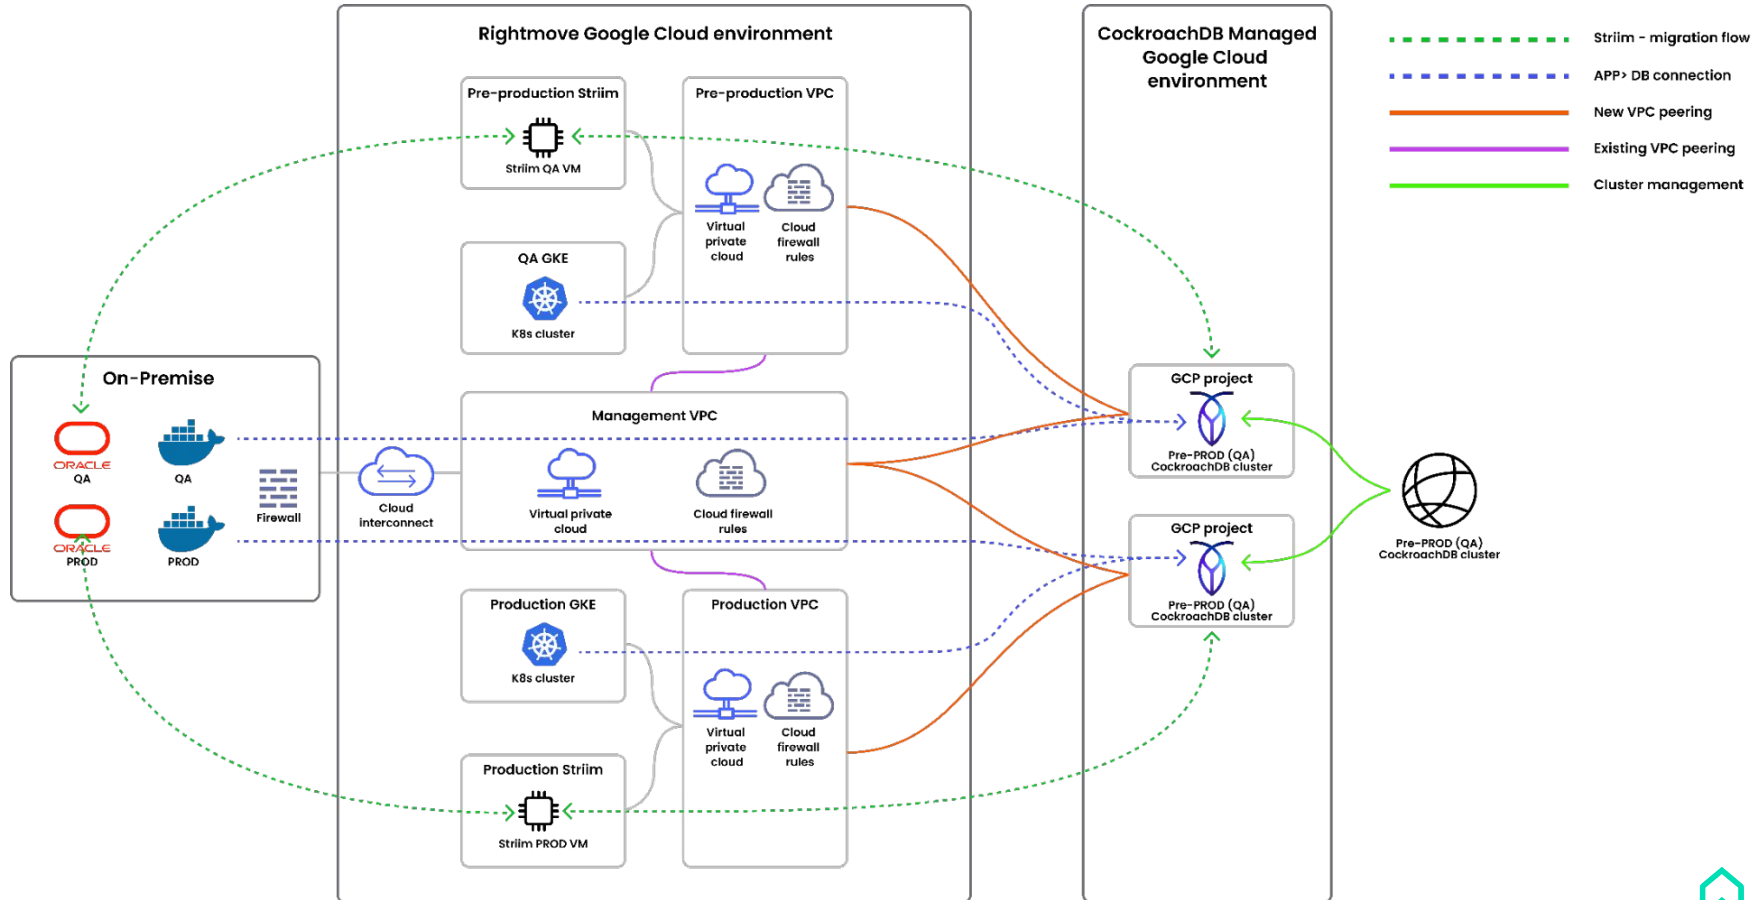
Rightmove Google Cloud environment

CockroachDB Managed Google Cloud environment

Striim - migration flow

APP> DB connection

New VPC peering

Existing VPC peering

Cluster management

Pre-production Striim

Striim QA VM

Pre-production VPC

Virtual private cloud

Cloud firewall rules

QA GKE

K8s cluster

On-Premise

ORACLE
QA

QA

ORACLE
PROD

PROD

Firewall

Cloud interconnect

Management VPC

Virtual private cloud

Cloud firewall rules

GCP project

Pre-PROD (QA) CockroachDB cluster

GCP project

Pre-PROD (QA) CockroachDB cluster

Pre-PROD (QA) CockroachDB cluster

Production GKE

K8s cluster

Production VPC

Virtual private cloud

Cloud firewall rules

Production Striim

Striim PROD VM